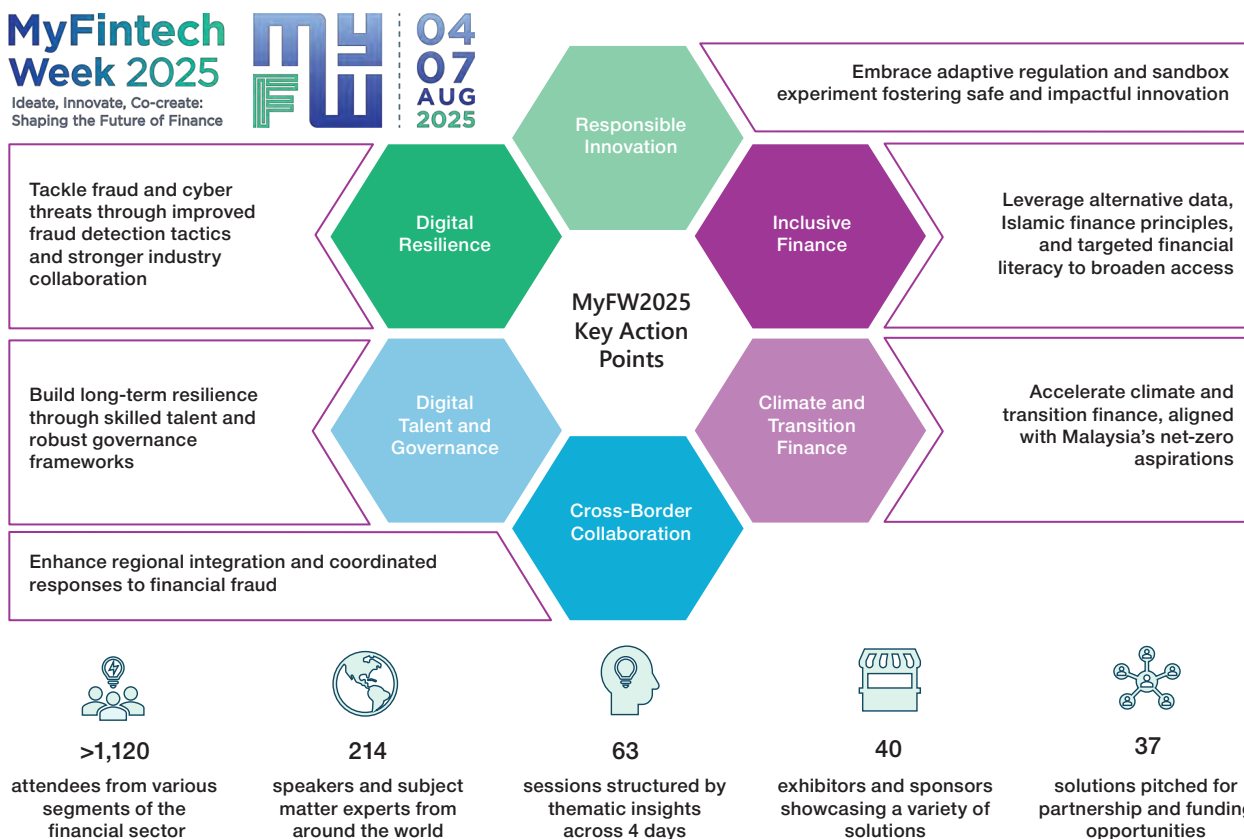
MyFintech Week 2025
Ideate, Innovate, Co-create: Shaping the Future of Finance

MYFW

04
07
AUG
2025

Responsible Innovation

Embrace adaptive regulation and sandbox experiment fostering safe and impactful innovation

Digital Resilience

Tackle fraud and cyber threats through improved fraud detection tactics and stronger industry collaboration

Inclusive Finance

Leverage alternative data, Islamic finance principles, and targeted financial literacy to broaden access

MyFW2025 Key Action Points

Digital Talent and Governance

Build long-term resilience through skilled talent and robust governance frameworks

Climate and Transition Finance

Accelerate climate and transition finance, aligned with Malaysia's net-zero aspirations

Cross-Border Collaboration

Enhance regional integration and coordinated responses to financial fraud

>1,120
attendees from various segments of the financial sector

214
speakers and subject matter experts from around the world

63
sessions structured by thematic insights across 4 days

40
exhibitors and sponsors showcasing a variety of solutions

37
solutions pitched for partnership and funding opportunities